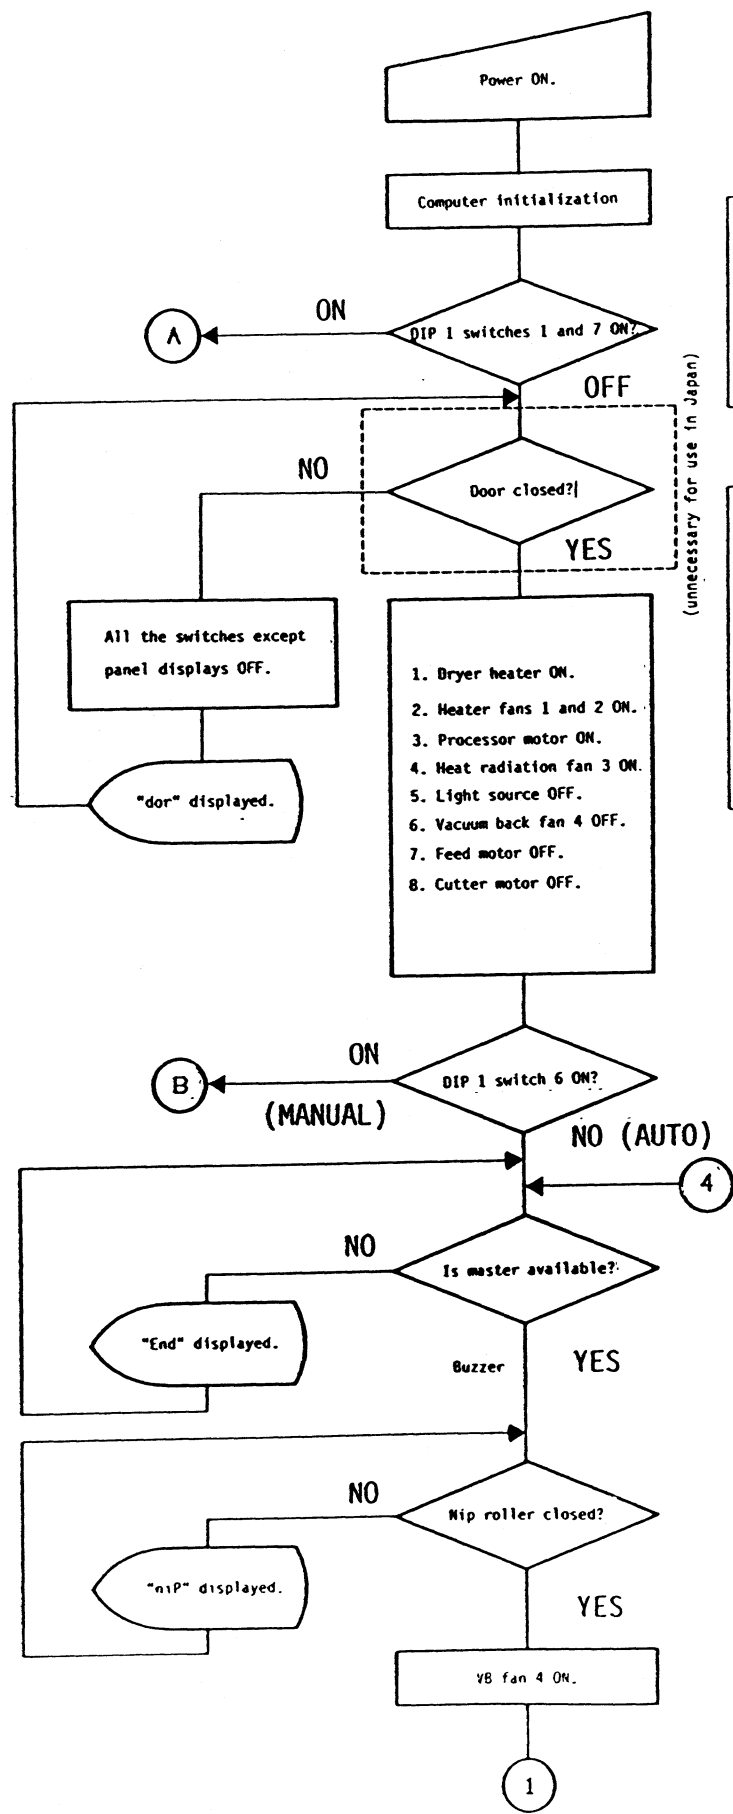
Power ON.

Computer initialization

ON

A

DIP 1 switches 1 and 7 ON?

OFF

NO

Door closed?

(unnecessary for use in Japan)

YES

All the switches except panel displays OFF.

"dor" displayed.

1. Dryer heater ON.
2. Heater fans 1 and 2 ON.
3. Processor motor ON.
4. Heat radiation fan 3 ON.
5. Light source OFF.
6. Vacuum back fan 4 OFF.
7. Feed motor OFF.
8. Cutter motor OFF.

ON

B

DIP 1 switch 6 ON?

(MANUAL)

NO (AUTO)

4

NO

Is master available?

"End" displayed.

Buzzer

YES

NO

Nip roller closed?

"niP" displayed.

YES

VB fan 4 ON.

1